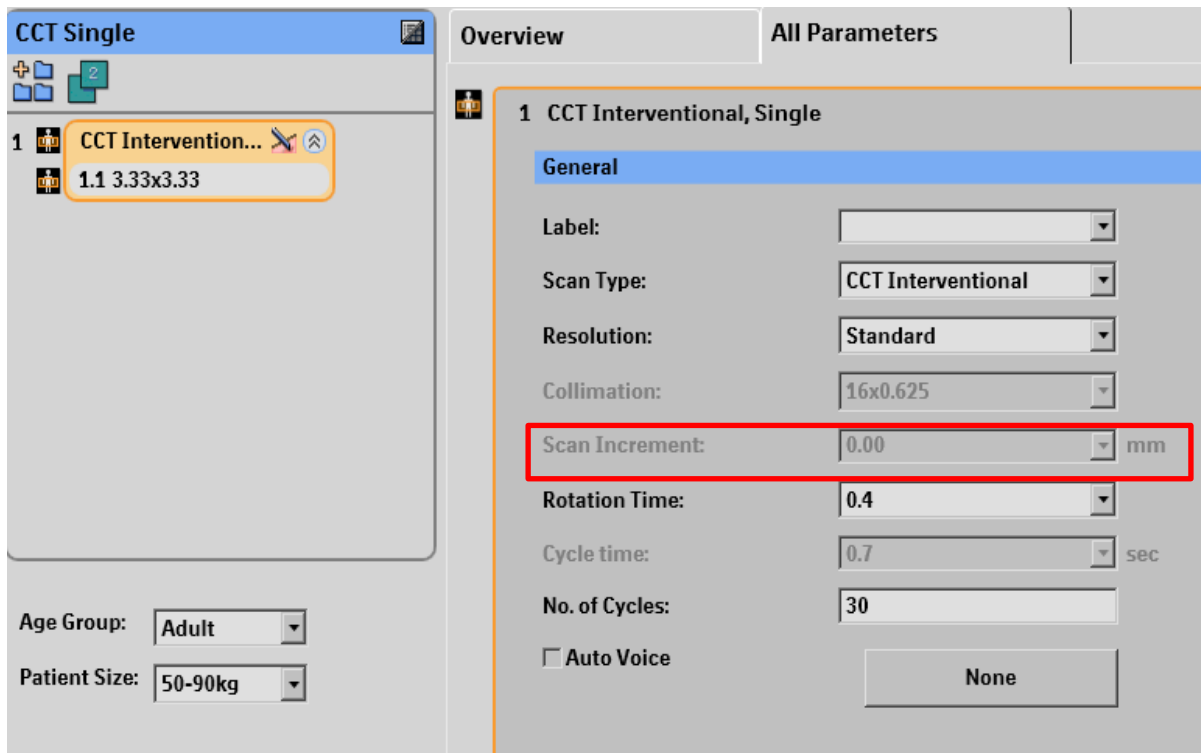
CCT Single

2

1 CCT Intervention...

1.1 3.33x3.33

Age Group: Adult

Patient Size: 50-90kg

Overview

All Parameters

1 CCT Interventional, Single

General

Label:

Scan Type: CCT Interventional

Resolution: Standard

Collimation: 16x0.625

Scan Increment: 0.00 mm

Rotation Time: 0.4

Cycle time: 0.7 sec

No. of Cycles: 30

Auto Voice

None